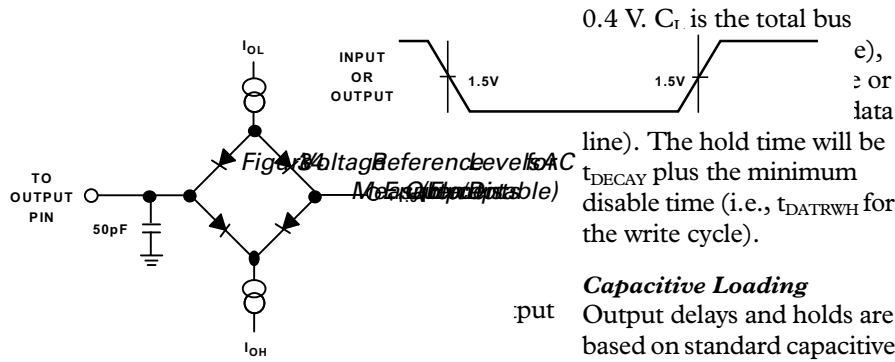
0.4 V. $C_L$ is the total bus

e),

e or

data

line). The hold time will be $t_{DECAY}$ plus the minimum disable time (i.e., $t_{DATRWH}$ for the write cycle).

INPUT OR OUTPUT

1.5V

1.5V

$I_{OL}$

TO OUTPUT PIN

50pF

$I_{OH}$

Figure 34. Voltage Reference Levels for AC Measurements (Except Output Enable/Disable)

put

*Capacitive Loading*

Output delays and holds are based on standard capacitive